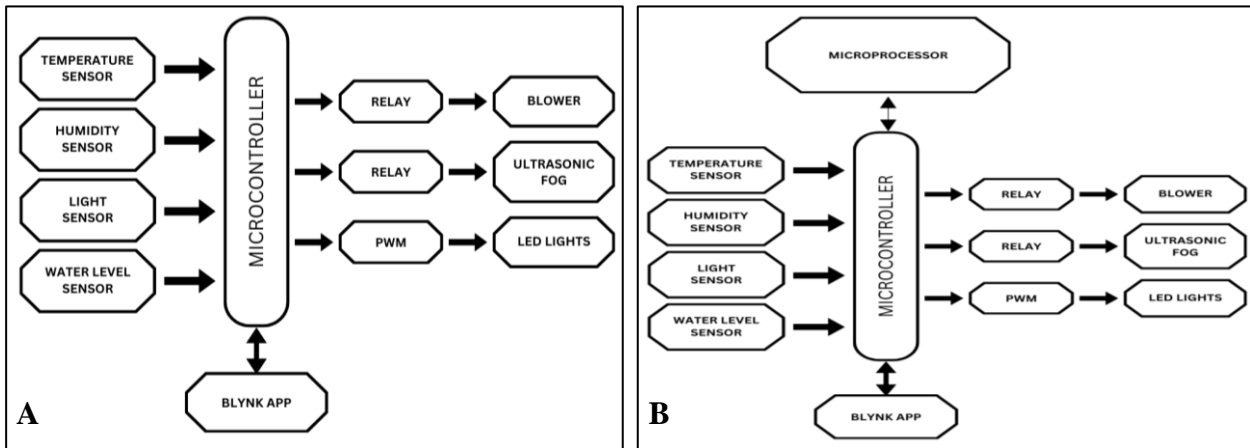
TEMPERATURE SENSOR

HUMIDITY SENSOR

LIGHT SENSOR

WATER LEVEL SENSOR

MICROCONTROLLER

RELAY

BLOWER

RELAY

ULTRASONIC FOG

PWM

LED LIGHTS

BLYNK APP

A

MICROPROCESSOR

TEMPERATURE SENSOR

HUMIDITY SENSOR

LIGHT SENSOR

WATER LEVEL SENSOR

MICROCONTROLLER

RELAY

BLOWER

RELAY

ULTRASONIC FOG

PWM

LED LIGHTS

BLYNK APP

B